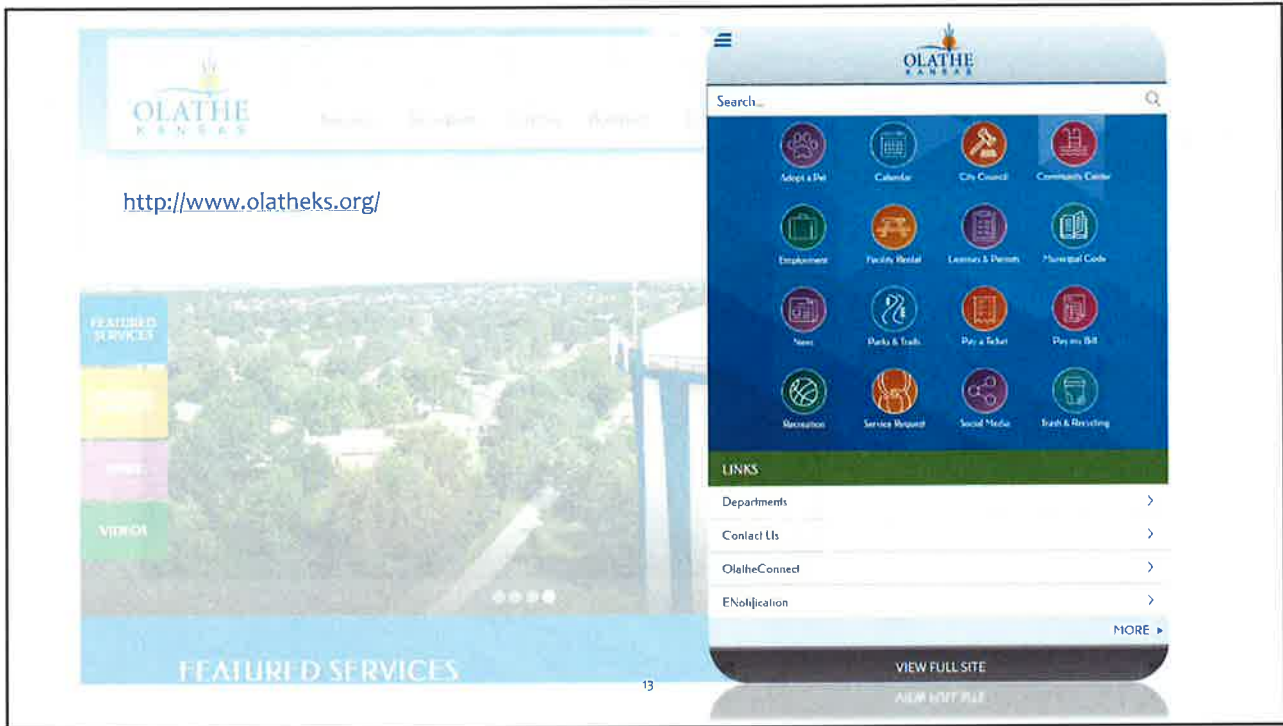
OLATHE
KANSAS

http://www.olatheks.org/

FEATURED SERVICES

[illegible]

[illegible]

VIDEOS

FEATURED SERVICES

OLATHE
KANSAS

Search...

Adopt a Pet
Calendar
City Council
Community Center
Employment
Facility Rental
Licenses & Permits
Municipal Code
News
Parks & Trails
Pay a Ticket
Pay my Bill
Recreation
Service Request
Social Media
Trash & Recycling

LINKS

Departments

Contact Us

OlatheConnect

ENotification

MORE ▸

VIEW FULL SITE

13